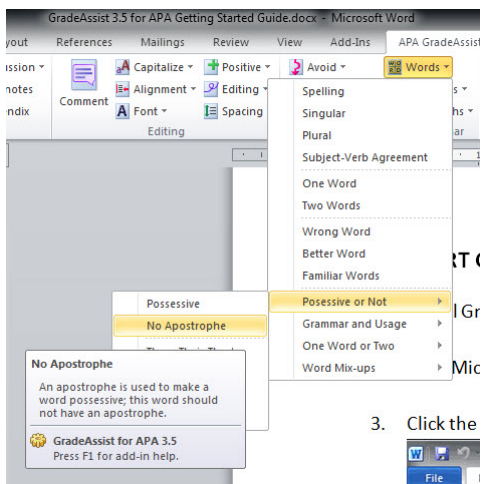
GradeAssist 3.5 for APA Getting Started Guide.docx - Microsoft Word

yout References Mailings Review View Add-Ins APA GradeAssist

ssion
notes
ndix

Comment

Capitalize
Alignment
Font
Editing

Positive
Editing
Spacing

Avoid

Words

Spelling
Singular
Plural
Subject-Verb Agreement
One Word
Two Words
Wrong Word
Better Word
Familiar Words
Posessive or Not
Grammar and Usage
One Word or Two
Word Mix-ups

Possessive
No Apostrophe

No Apostrophe
An apostrophe is used to make a word possessive; this word should not have an apostrophe.

GradeAssist for APA 3.5
Press F1 for add-in help.

RT C

l Gr

Mic

3. Click the

File